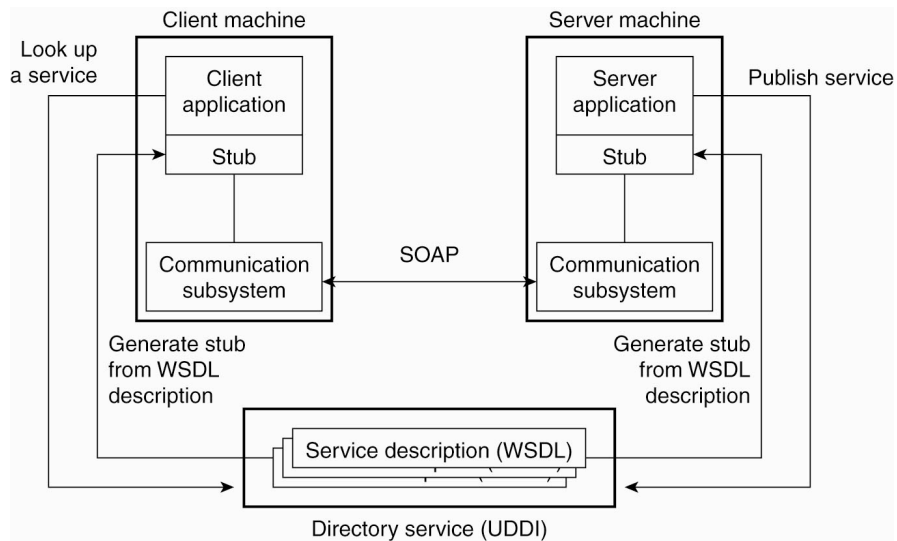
Client machine

Server machine

Look up a service

Client application

Stub

Server application

Stub

Publish service

Communication subsystem

SOAP

Communication subsystem

Generate stub from WSDL description

Generate stub from WSDL description

Service description (WSDL)

Directory service (UDDI)